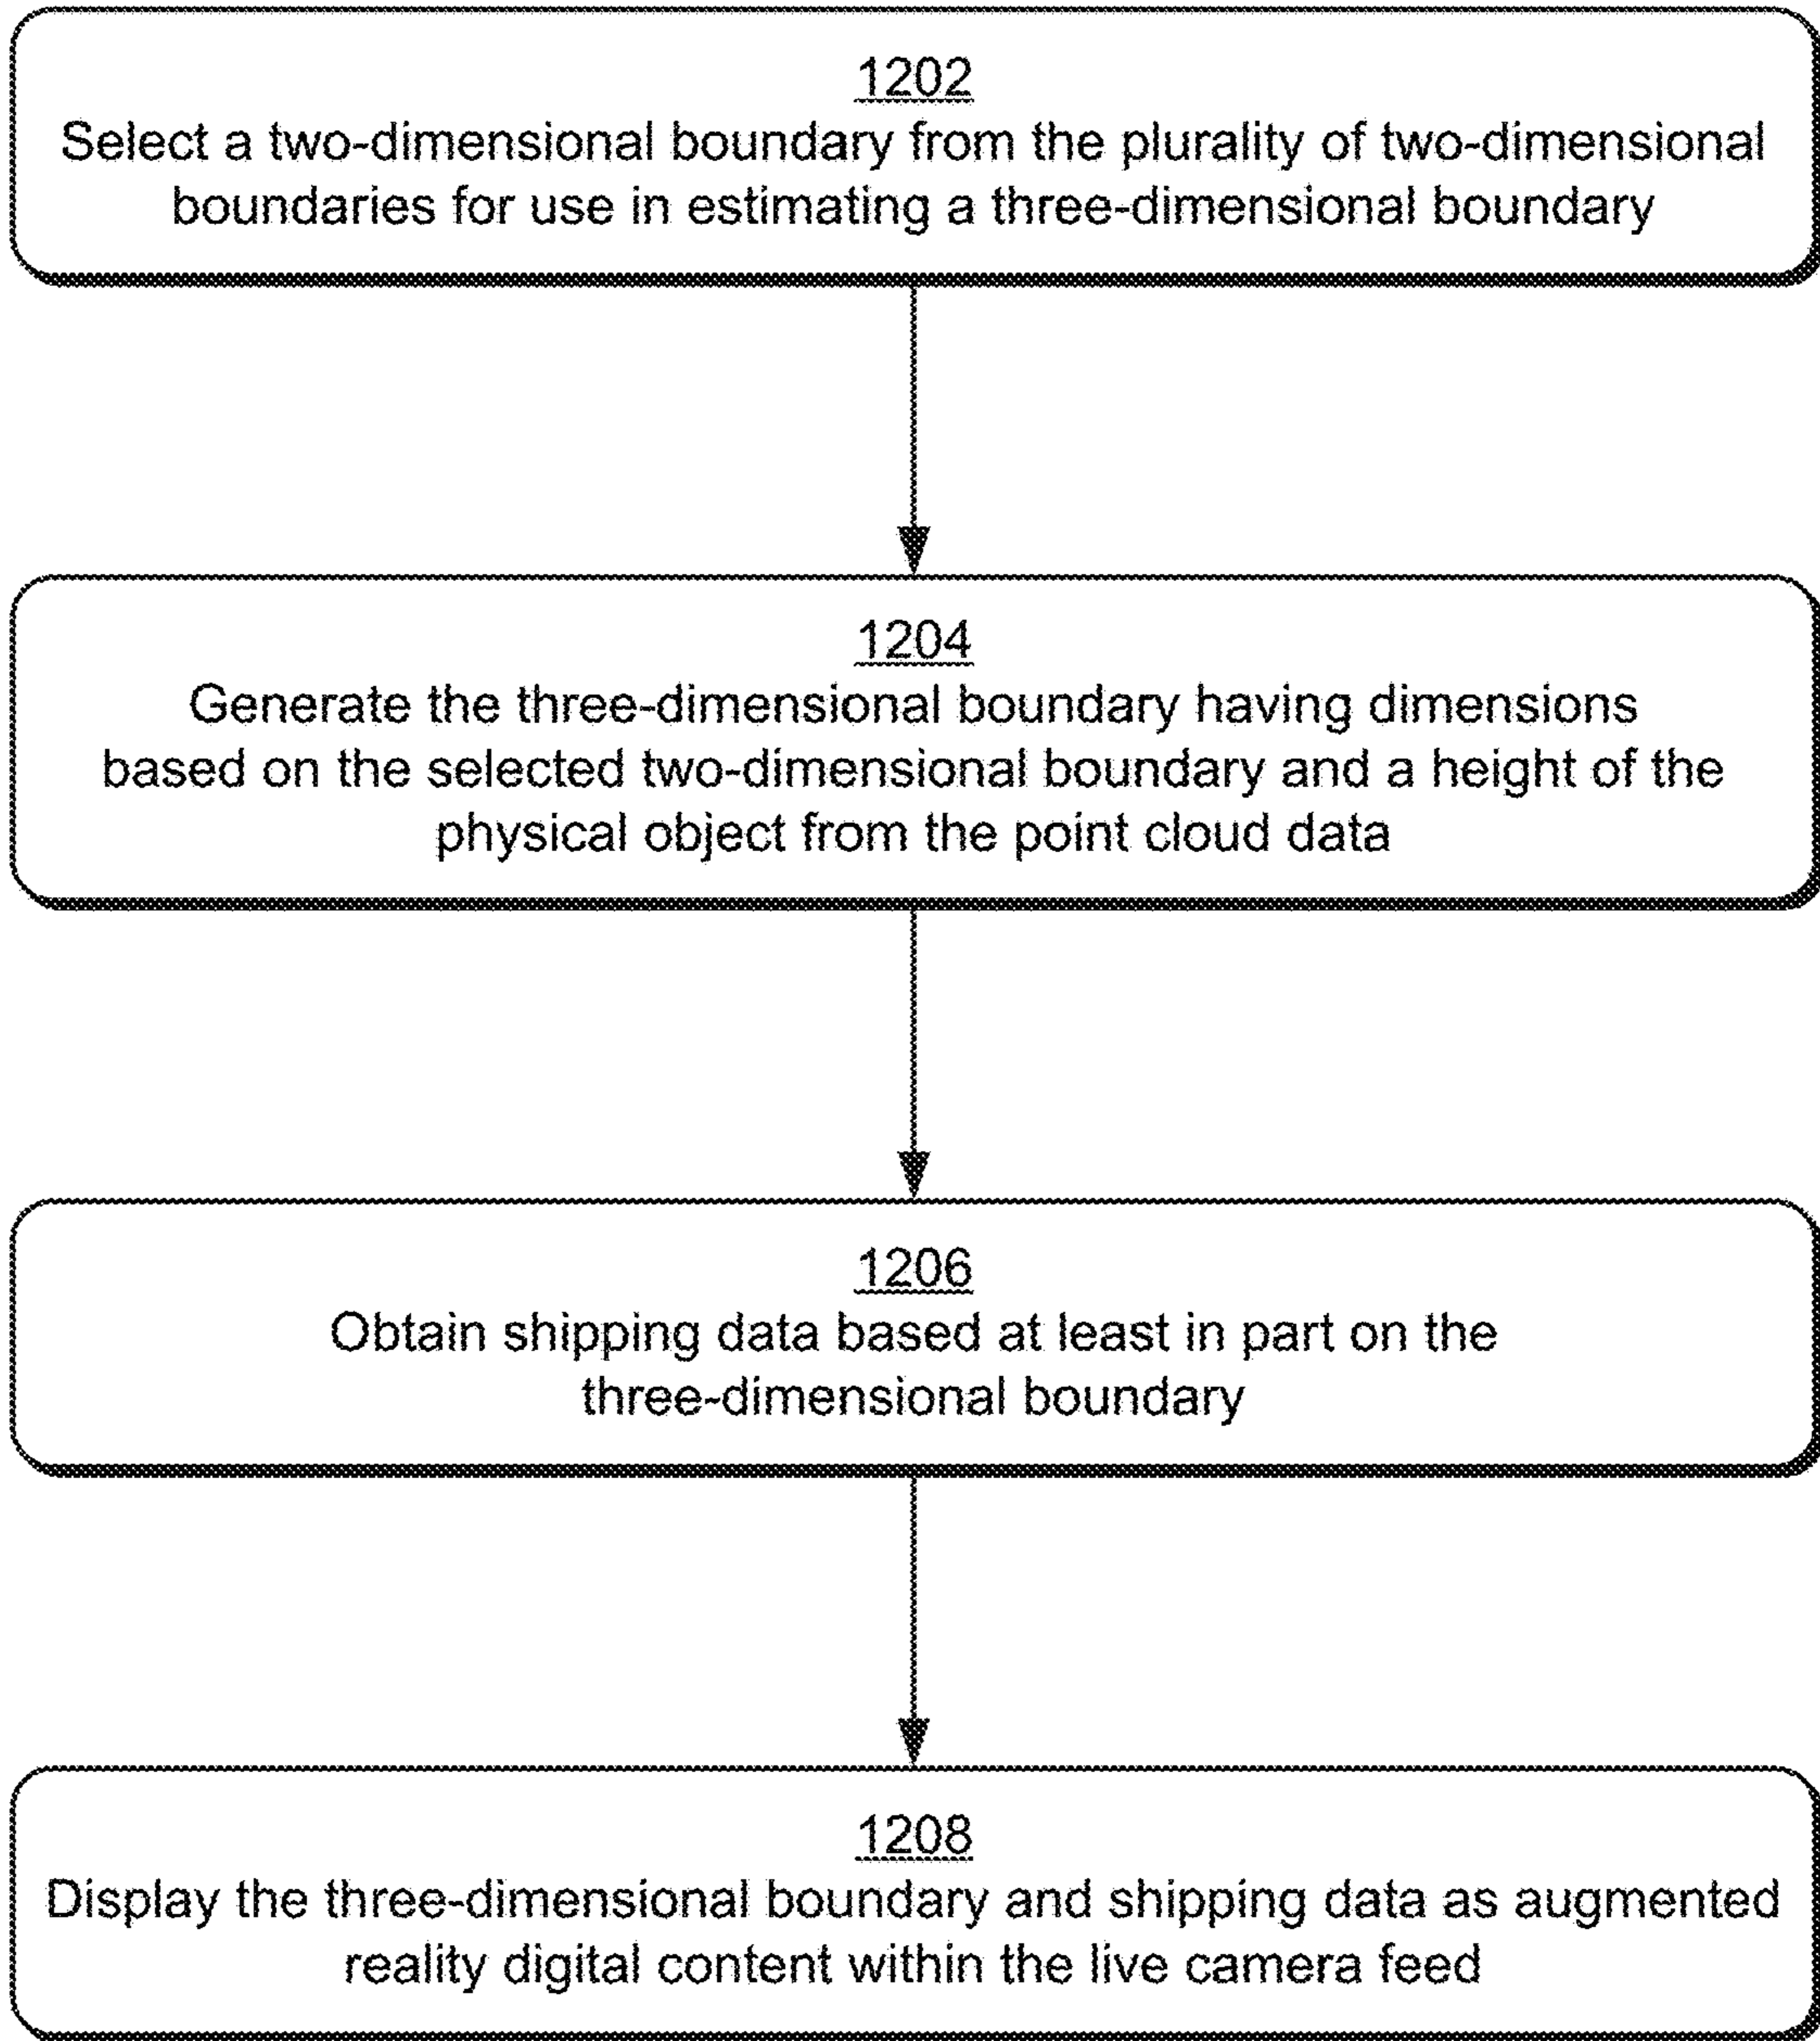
1202
Select a two-dimensional boundary from the plurality of two-dimensional boundaries for use in estimating a three-dimensional boundary

1204
Generate the three-dimensional boundary having dimensions based on the selected two-dimensional boundary and a height of the physical object from the point cloud data

1206
Obtain shipping data based at least in part on the three-dimensional boundary

1208
Display the three-dimensional boundary and shipping data as augmented reality digital content within the live camera feed